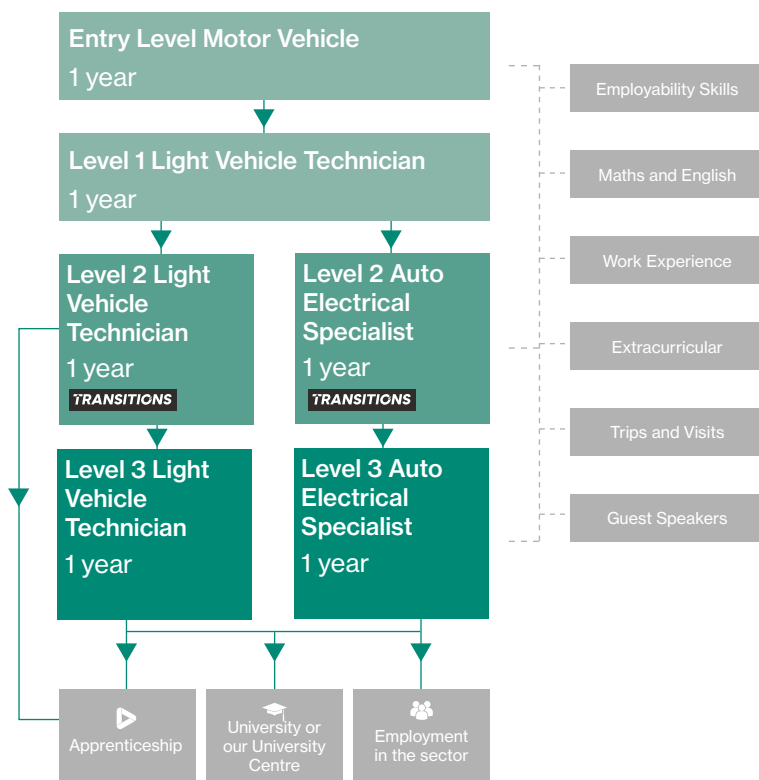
Entry Level Motor Vehicle
1 year

Level 1 Light Vehicle Technician
1 year

Level 2 Light Vehicle Technician
1 year
TRANSITIONS

Level 2 Auto Electrical Specialist
1 year
TRANSITIONS

Level 3 Light Vehicle Technician
1 year

Level 3 Auto Electrical Specialist
1 year

Apprenticeship

University or our University Centre

Employment in the sector

Employability Skills

Maths and English

Work Experience

Extracurricular

Trips and Visits

Guest Speakers